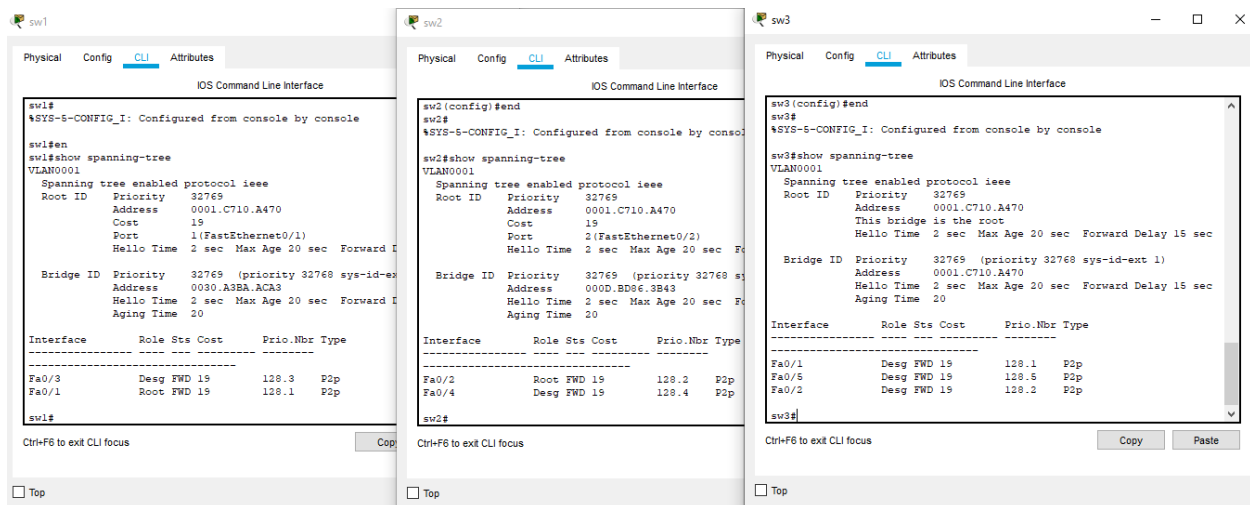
sw1

Physical Config CLI Attributes

IOS Command Line Interface

sw1#
%SYS-5-CONFIG_I: Configured from console by console

sw1#en
sw1#show spanning-tree
VLAN0001
Spanning tree enabled protocol ieee
Root ID Priority 32769
Address 0001.C710.A470
Cost 19
Port 1(FastEthernet0/1)
Hello Time 2 sec Max Age 20 sec Forward D

Bridge ID Priority 32769 (priority 32768 sys-id-ex
Address 0030.A3BA.ACA3
Hello Time 2 sec Max Age 20 sec Forward D
Aging Time 20

Interface Role Sts Cost Prio.Nbr Type
---------------- ---- --- --------- --------
--------------------------------
Fa0/3 Desg FWD 19 128.3 P2p
Fa0/1 Root FWD 19 128.1 P2p

sw1#

Ctrl+F6 to exit CLI focus

Copy

Top

sw2

Physical Config CLI Attributes

IOS Command Line Interface

sw2(config)#end
sw2#
%SYS-5-CONFIG_I: Configured from console by consol

sw2#show spanning-tree
VLAN0001
Spanning tree enabled protocol ieee
Root ID Priority 32769
Address 0001.C710.A470
Cost 19
Port 2(FastEthernet0/2)
Hello Time 2 sec Max Age 20 sec Fo

Bridge ID Priority 32769 (priority 32768 sy
Address 000D.BD86.3B43
Hello Time 2 sec Max Age 20 sec Fo
Aging Time 20

Interface Role Sts Cost Prio.Nbr Type
---------------- ---- --- --------- --------
--------------------------------
Fa0/2 Root FWD 19 128.2 P2p
Fa0/4 Desg FWD 19 128.4 P2p

sw2#

Ctrl+F6 to exit CLI focus

Top

sw3

Physical Config CLI Attributes

IOS Command Line Interface

sw3(config)#end
sw3#
%SYS-5-CONFIG_I: Configured from console by console

sw3#show spanning-tree
VLAN0001
Spanning tree enabled protocol ieee
Root ID Priority 32769
Address 0001.C710.A470
This bridge is the root
Hello Time 2 sec Max Age 20 sec Forward Delay 15 sec

Bridge ID Priority 32769 (priority 32768 sys-id-ext 1)
Address 0001.C710.A470
Hello Time 2 sec Max Age 20 sec Forward Delay 15 sec
Aging Time 20

Interface Role Sts Cost Prio.Nbr Type
---------------- ---- --- --------- --------
--------------------------------
Fa0/1 Desg FWD 19 128.1 P2p
Fa0/5 Desg FWD 19 128.5 P2p
Fa0/2 Desg FWD 19 128.2 P2p

sw3#

Ctrl+F6 to exit CLI focus

Copy Paste

Top